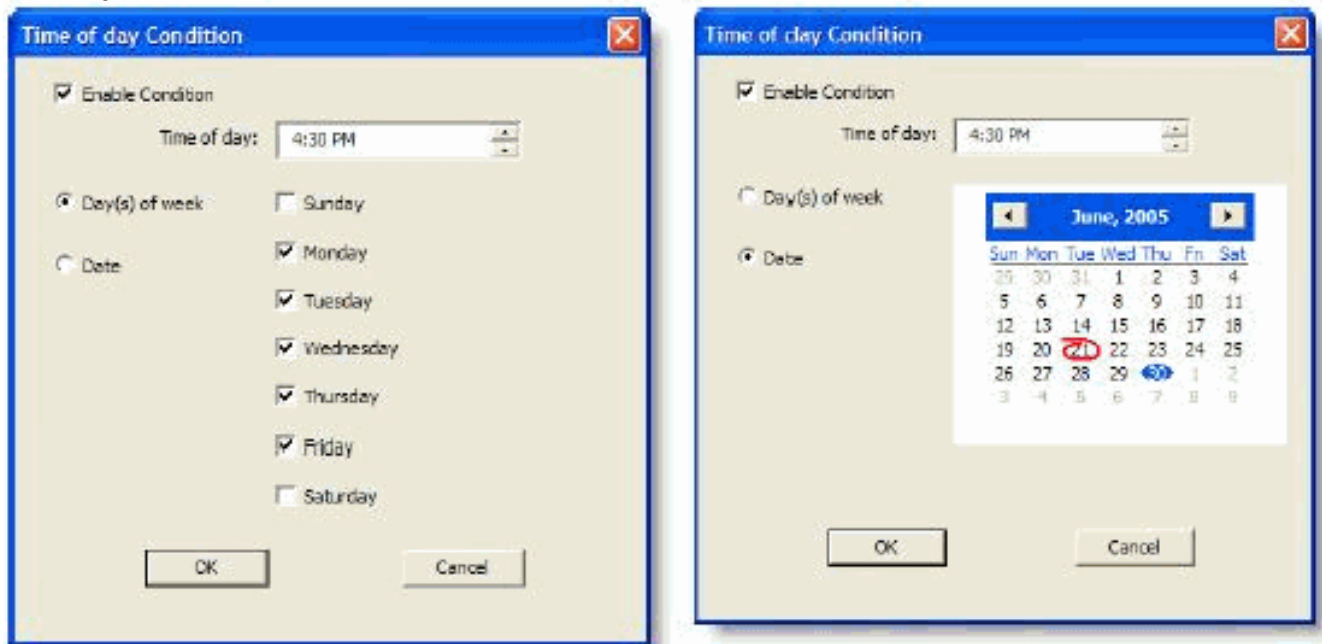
Time of day Condition

Enable Condition

Time of day: 4:30 PM

Day(s) of week

Date

Sunday

Monday

Tuesday

Wednesday

Thursday

Friday

Saturday

OK

Cancel

Time of day Condition

Enable Condition

Time of day: 4:30 PM

Day(s) of week

Date

June, 2005

| Sun | Mon | Tue | Wed | Thu | Fri | Sat |
|---|---|---|---|---|---|---|
| 29 | 30 | 31 | 1 | 2 | 3 | 4 |
| 5 | 6 | 7 | 8 | 9 | 10 | 11 |
| 12 | 13 | 14 | 15 | 16 | 17 | 18 |
| 19 | 20 | 21 | 22 | 23 | 24 | 25 |
| 26 | 27 | 28 | 29 | 30 | 1 | 2 |
| 3 | 4 | 5 | 6 | 7 | 8 | 9 |

OK

Cancel